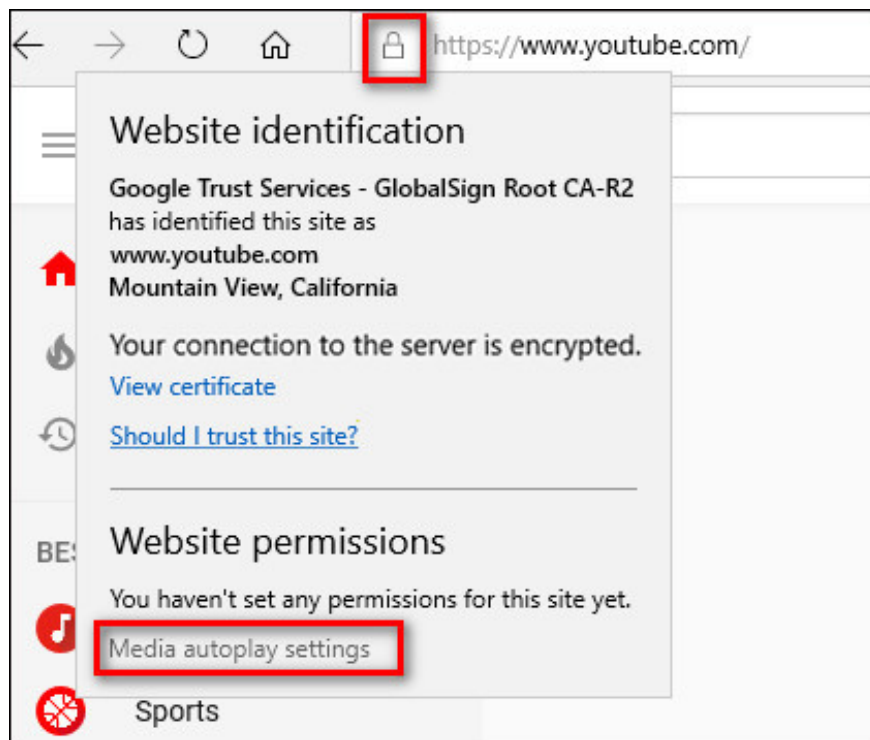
https://www.youtube.com/

Website identification

Google Trust Services - GlobalSign Root CA-R2 has identified this site as www.youtube.com Mountain View, California

Your connection to the server is encrypted.

View certificate

Should I trust this site?

Website permissions

You haven't set any permissions for this site yet.

Media autoplay settings

BES

Sports